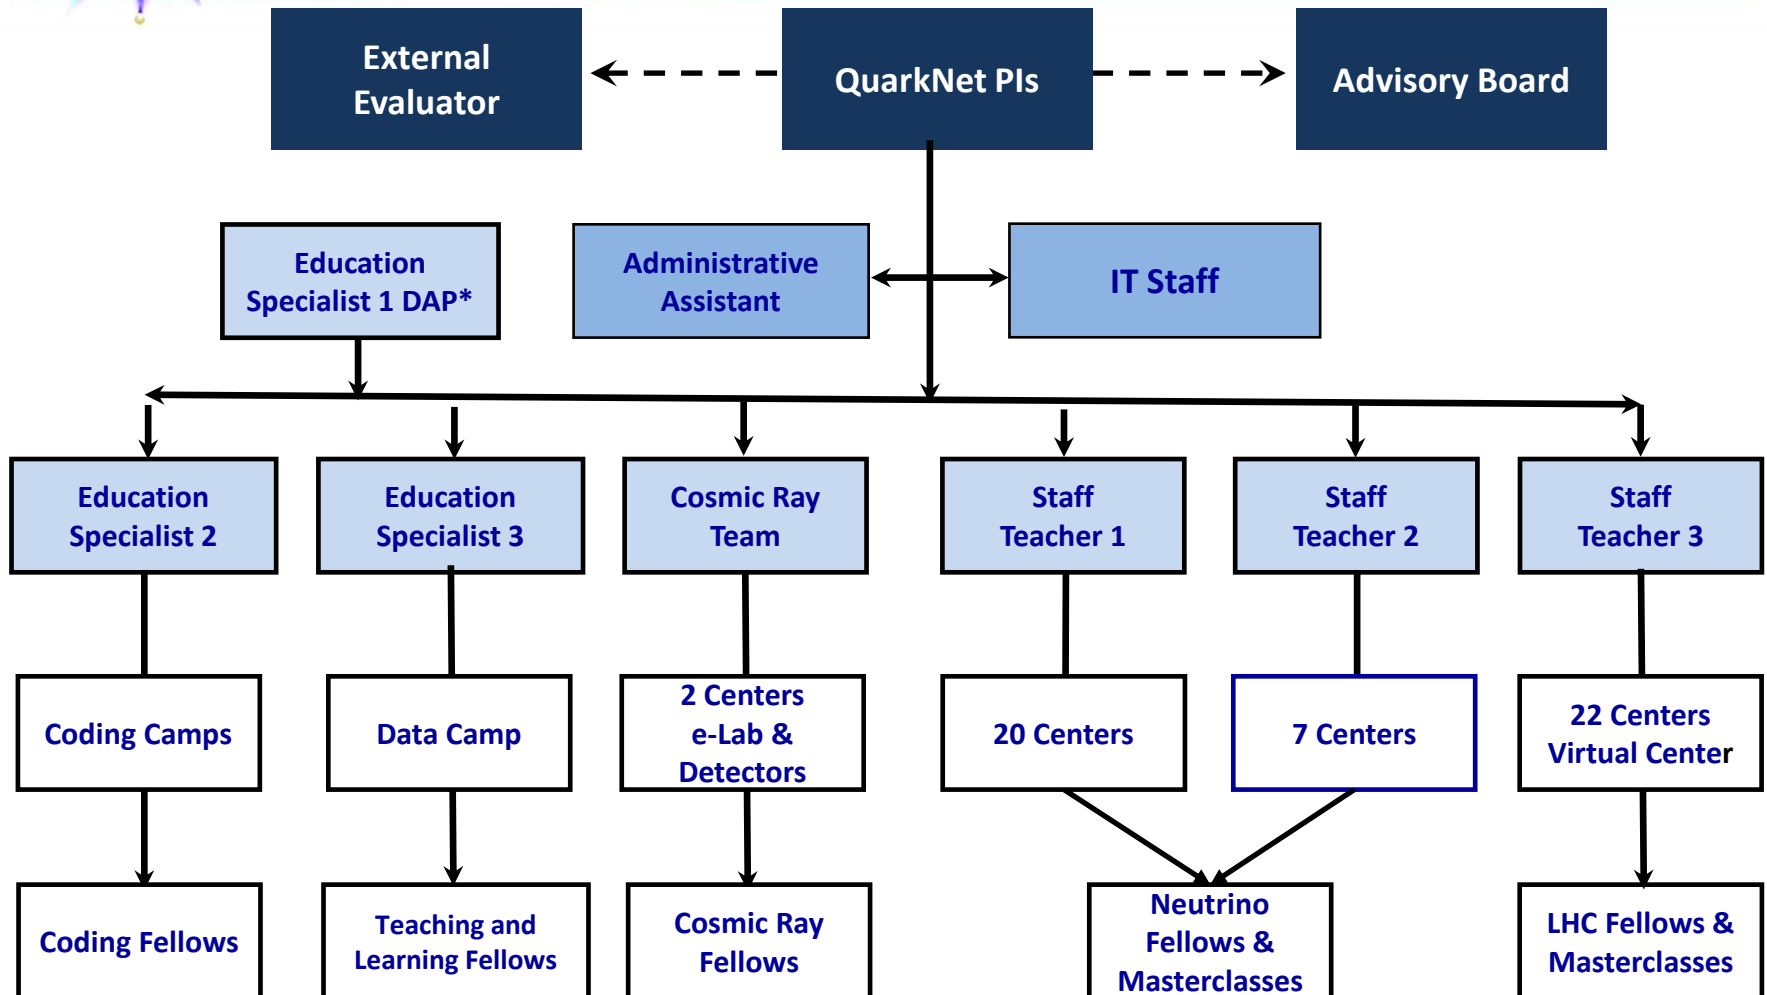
External Evaluator

QuarkNet PIs

Advisory Board

Education Specialist 1 DAP*

Administrative Assistant

IT Staff

Education Specialist 2

Education Specialist 3

Cosmic Ray Team

Staff Teacher 1

Staff Teacher 2

Staff Teacher 3

Coding Camps

Data Camp

2 Centers e-Lab & Detectors

20 Centers

7 Centers

22 Centers Virtual Center

Coding Fellows

Teaching and Learning Fellows

Cosmic Ray Fellows

Neutrino Fellows & Masterclasses

LHC Fellows & Masterclasses